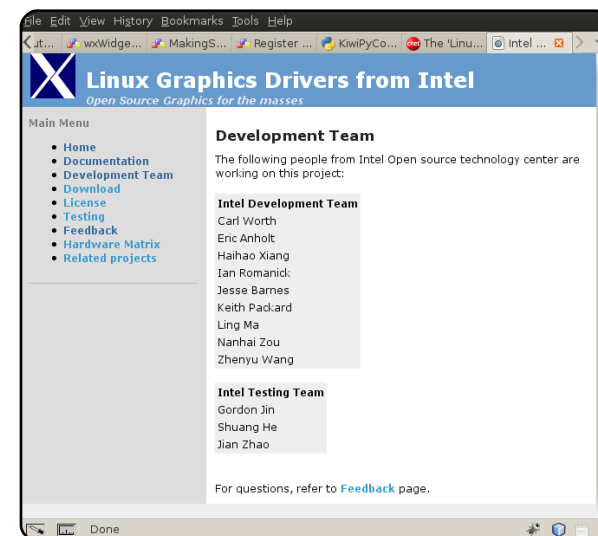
File Edit View History Bookmarks Tools Help

ut... wxWidge... MakingS... Register ... KiwiPyCo... cnet The 'Linu... Intel ...

Linux Graphics Drivers from Intel
Open Source Graphics for the masses

Main Menu

- Home
- Documentation
- Development Team
- Download
- License
- Testing
- Feedback
- Hardware Matrix
- Related projects

Development Team

The following people from Intel Open source technology center are working on this project:

| Intel Development Team |
|---|
| Carl Worth |
| Eric Anholt |
| Haihao Xiang |
| Ian Romanick |
| Jesse Barnes |
| Keith Packard |
| Ling Ma |
| Nanhai Zou |
| Zhenyu Wang |

| Intel Testing Team |
|---|
| Gordon Jin |
| Shuang He |
| Jian Zhao |

For questions, refer to Feedback page.

Done